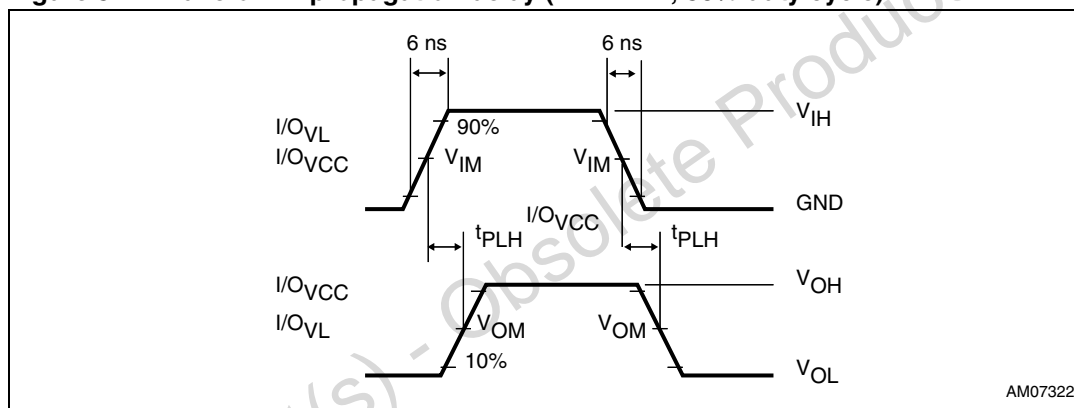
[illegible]

6 ns

6 ns

$I/O_{VL}$

$I/O_{VCC}$

90%

$V_{IM}$

$V_{IM}$

$V_{IH}$

GND

$I/O_{VCC}$

$t_{PLH}$

$t_{PLH}$

$I/O_{VCC}$

$I/O_{VL}$

$V_{OM}$

10%

$V_{OM}$

$V_{OH}$

$V_{OL}$

AM07322

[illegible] - Obsolete Product(s)